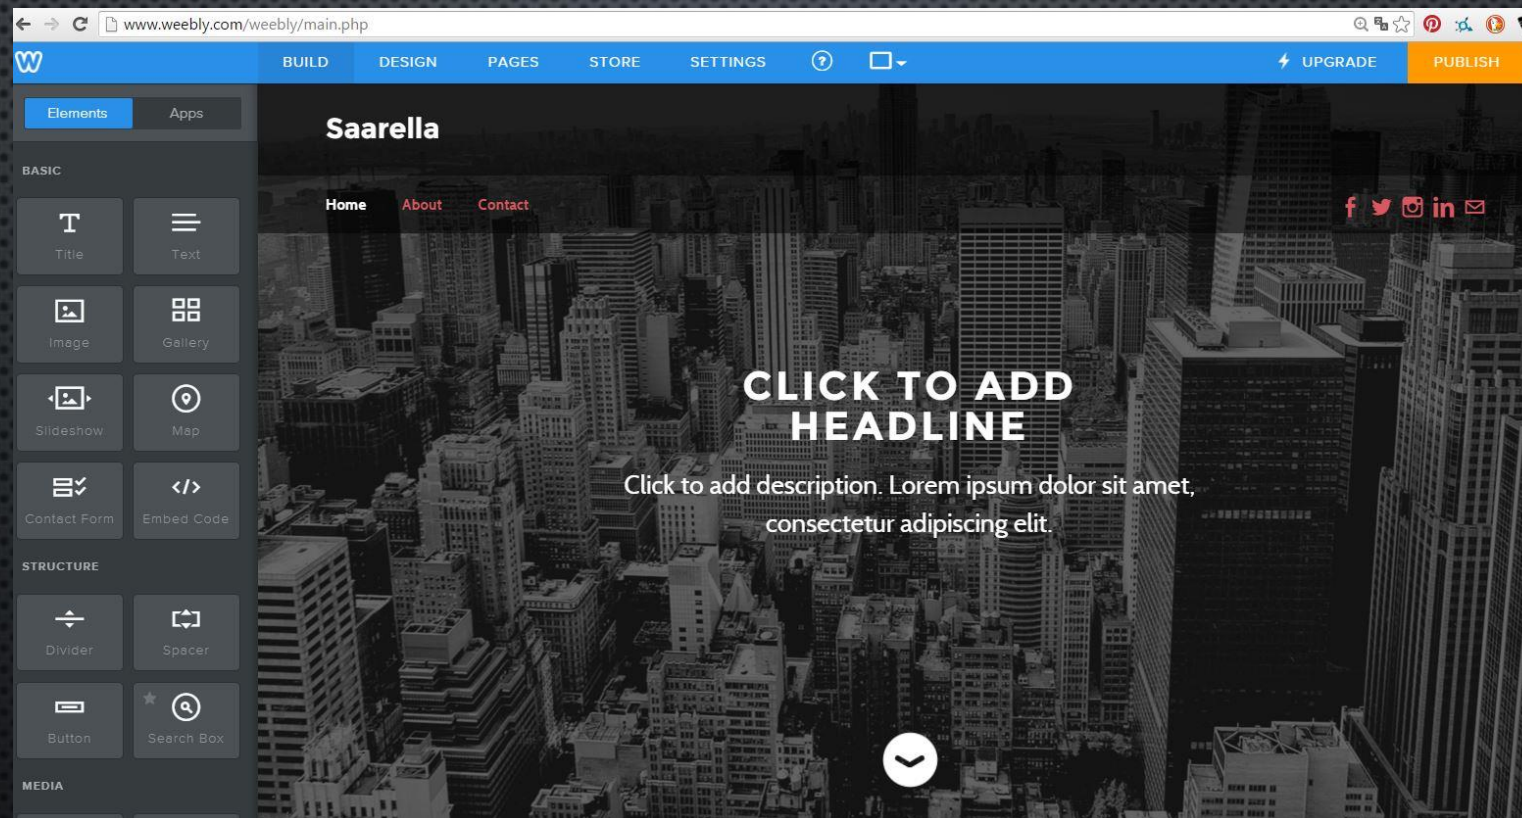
www.weebly.com/weebly/main.php

BUILD DESIGN PAGES STORE SETTINGS ? UPGRADE PUBLISH

Elements Apps

BASIC

Title Text

Image Gallery

Slideshow Map

Contact Form Embed Code

STRUCTURE

Divider Spacer

Button Search Box

MEDIA

Saarella

Home About Contact

CLICK TO ADD HEADLINE

Click to add description. Lorem ipsum dolor sit amet, consectetur adipiscing elit.